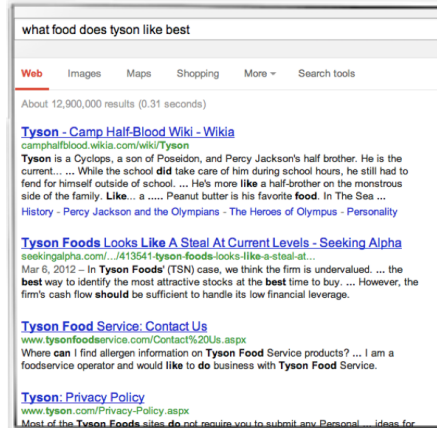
what food does tyson like best

Web Images Maps Shopping More ▾ Search tools

About 12,900,000 results (0.31 seconds)

Tyson - Camp Half-Blood Wiki - Wikia
camphalfblood.wikia.com/wiki/Tyson
Tyson is a Cyclops, a son of Poseidon, and Percy Jackson's half brother. He is the current... ... While the school did take care of him during school hours, he still had to fend for himself outside of school. ... He's more like a half-brother on the monstrous side of the family. Like... a ..... Peanut butter is his favorite food. In The Sea ...
History - Percy Jackson and the Olympians - The Heroes of Olympus - Personality

Tyson Foods Looks Like A Steal At Current Levels - Seeking Alpha
seekingalpha.com/.../413541-tyson-foods-looks-like-a-steal-at...
Mar 6, 2012 – In Tyson Foods' (TSN) case, we think the firm is undervalued. ... the best way to identify the most attractive stocks at the best time to buy. ... However, the firm's cash flow should be sufficient to handle its low financial leverage.

Tyson Food Service: Contact Us
www.tysonfoodservice.com/Contact%20Us.aspx
Where can I find allergen information on Tyson Food Service products? ... I am a foodservice operator and would like to do business with Tyson Food Service.

Tyson: Privacy Policy
www.tyson.com/Privacy-Policy.aspx
Most of the Tyson Foods sites do not require you to submit any Personal ... ideas for